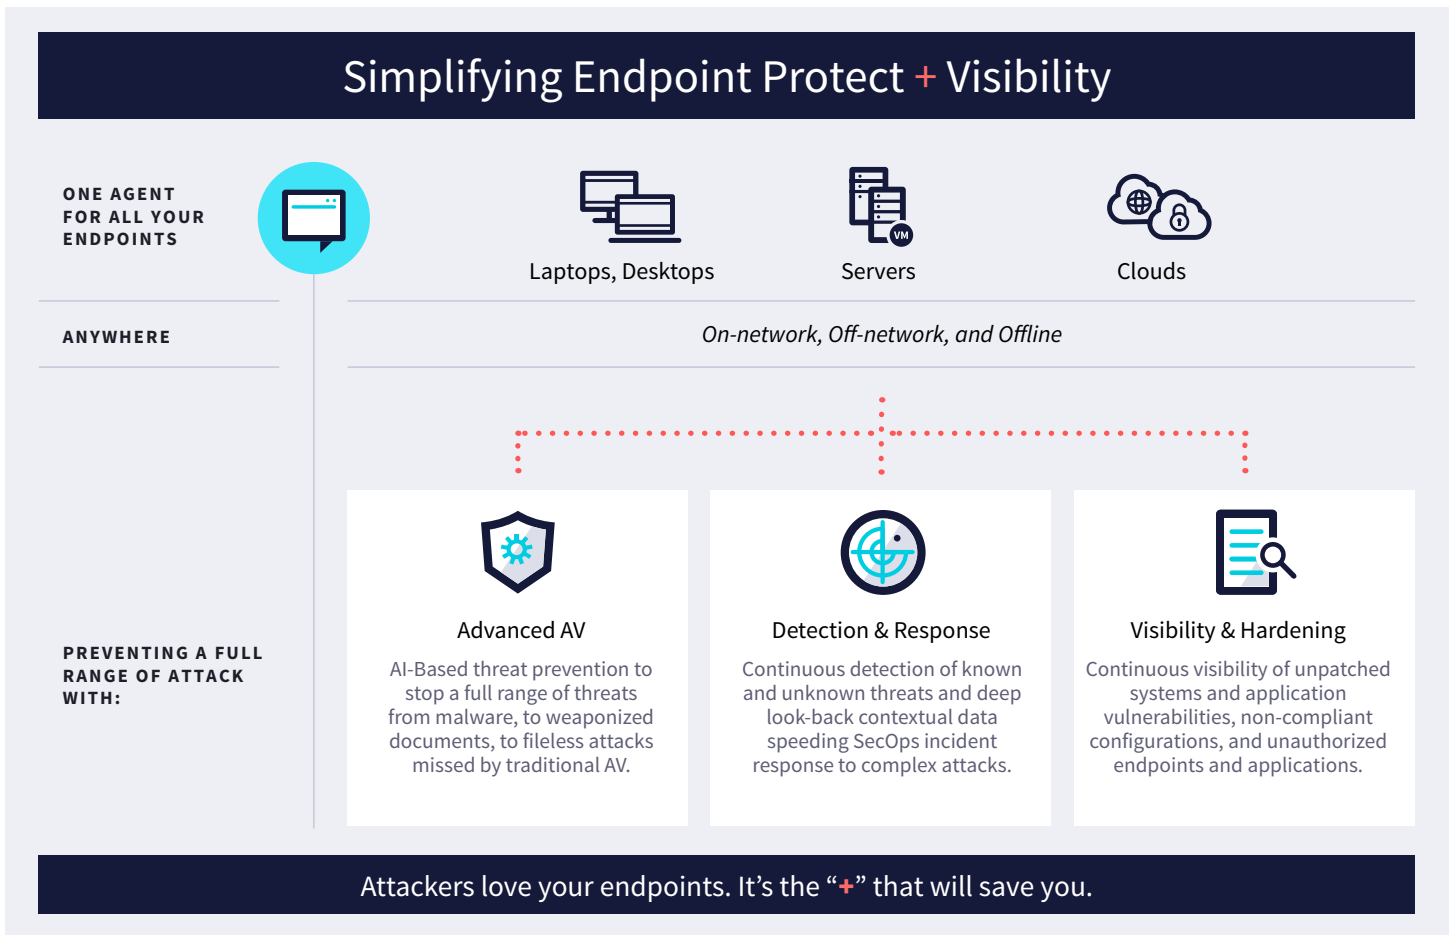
Simplifying Endpoint Protect + Visibility

ONE AGENT FOR ALL YOUR ENDPOINTS

Laptops, Desktops

VM

Servers

Clouds

ANYWHERE

On-network, Off-network, and Offline

PREVENTING A FULL RANGE OF ATTACK WITH:

Advanced AV

AI-Based threat prevention to stop a full range of threats from malware, to weaponized documents, to fileless attacks missed by traditional AV.

Detection & Response

Continuous detection of known and unknown threats and deep look-back contextual data speeding SecOps incident response to complex attacks.

Visibility & Hardening

Continuous visibility of unpatched systems and application vulnerabilities, non-compliant configurations, and unauthorized endpoints and applications.

Attackers love your endpoints. It's the "+" that will save you.